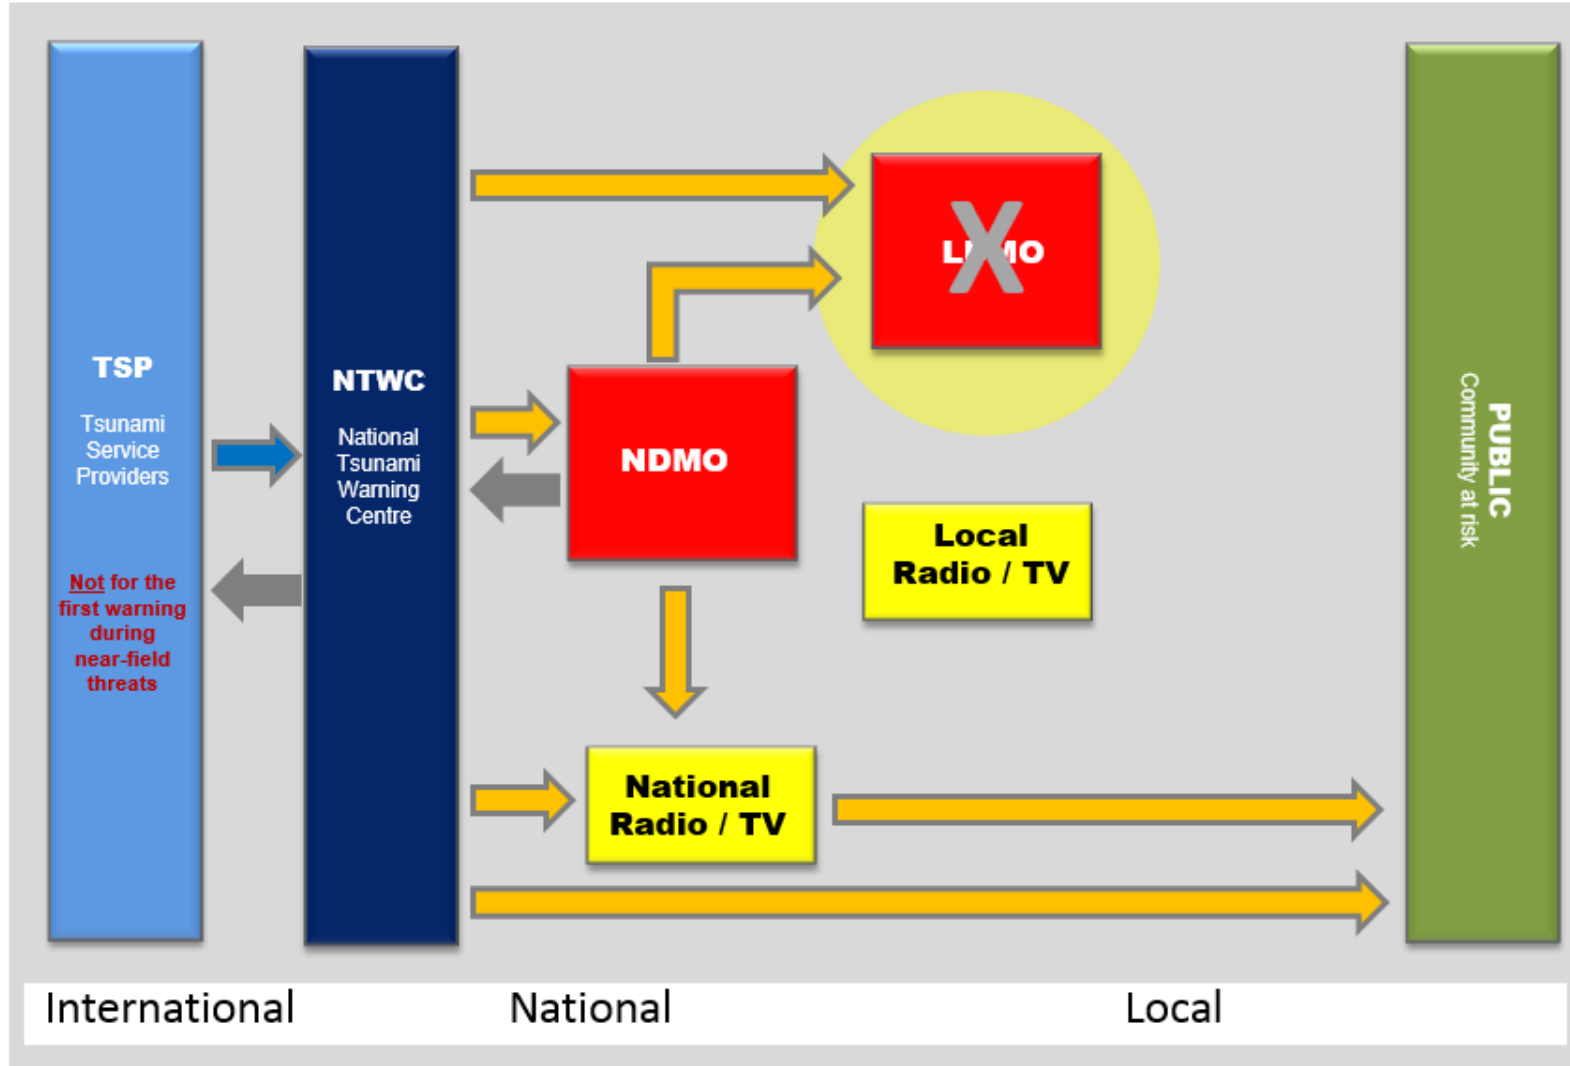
TSP

Tsunami Service Providers

Not for the first warning during near-field threats

NTWC

National Tsunami Warning Centre

L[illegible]O

X

NDMO

Local Radio / TV

National Radio / TV

PUBLIC
Community at risk

International

National

Local